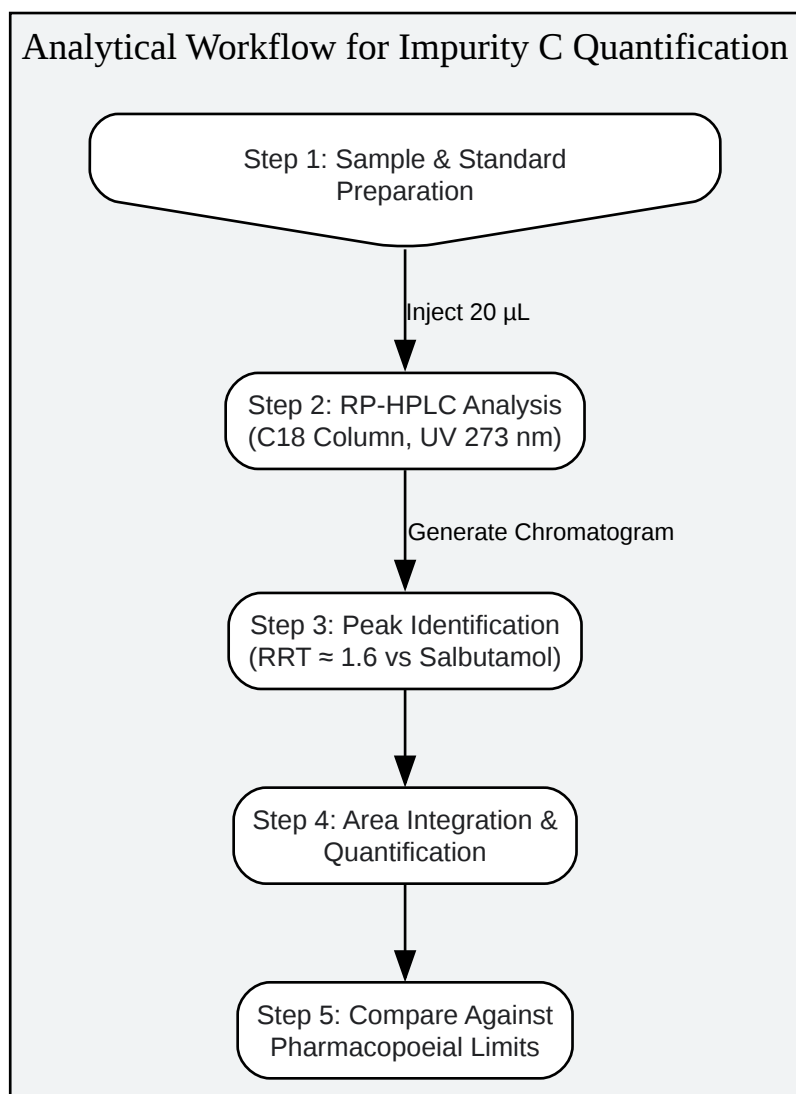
Analytical Workflow for Impurity C Quantification

Step 1: Sample & Standard Preparation

Inject 20 µL

Step 2: RP-HPLC Analysis (C18 Column, UV 273 nm)

Generate Chromatogram

Step 3: Peak Identification (RRT ≈ 1.6 vs Salbutamol)

Step 4: Area Integration & Quantification

Step 5: Compare Against Pharmacopoeial Limits